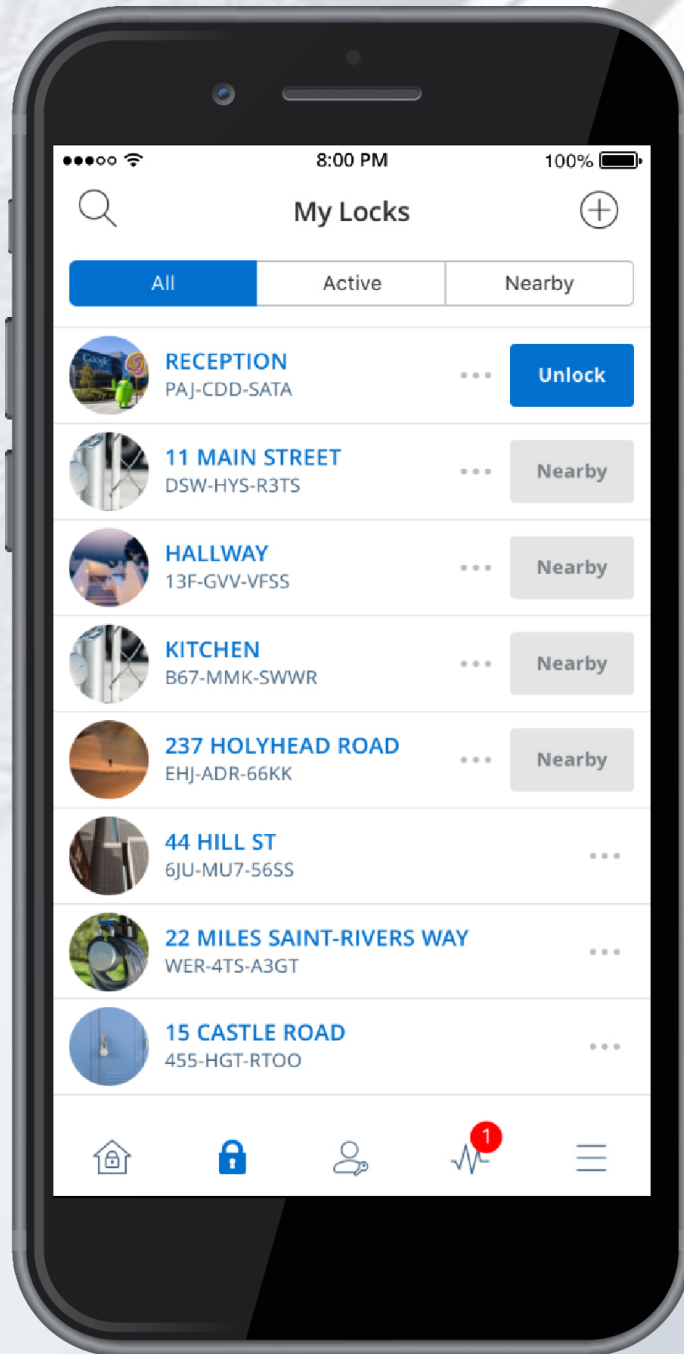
8:00 PM 100%

My Locks

All | Active | Nearby

RECEPTION
PAJ-CDD-SATA
Unlock

11 MAIN STREET
DSW-HYS-R3TS
Nearby

HALLWAY
13F-GVV-VFSS
Nearby

KITCHEN
B67-MMK-SWWR
Nearby

237 HOLYHEAD ROAD
EHJ-ADR-66KK
Nearby

44 HILL ST
6JU-MU7-56SS

22 MILES SAINT-RIVERS WAY
WER-4TS-A3GT

15 CASTLE ROAD
455-HGT-RTOO

1